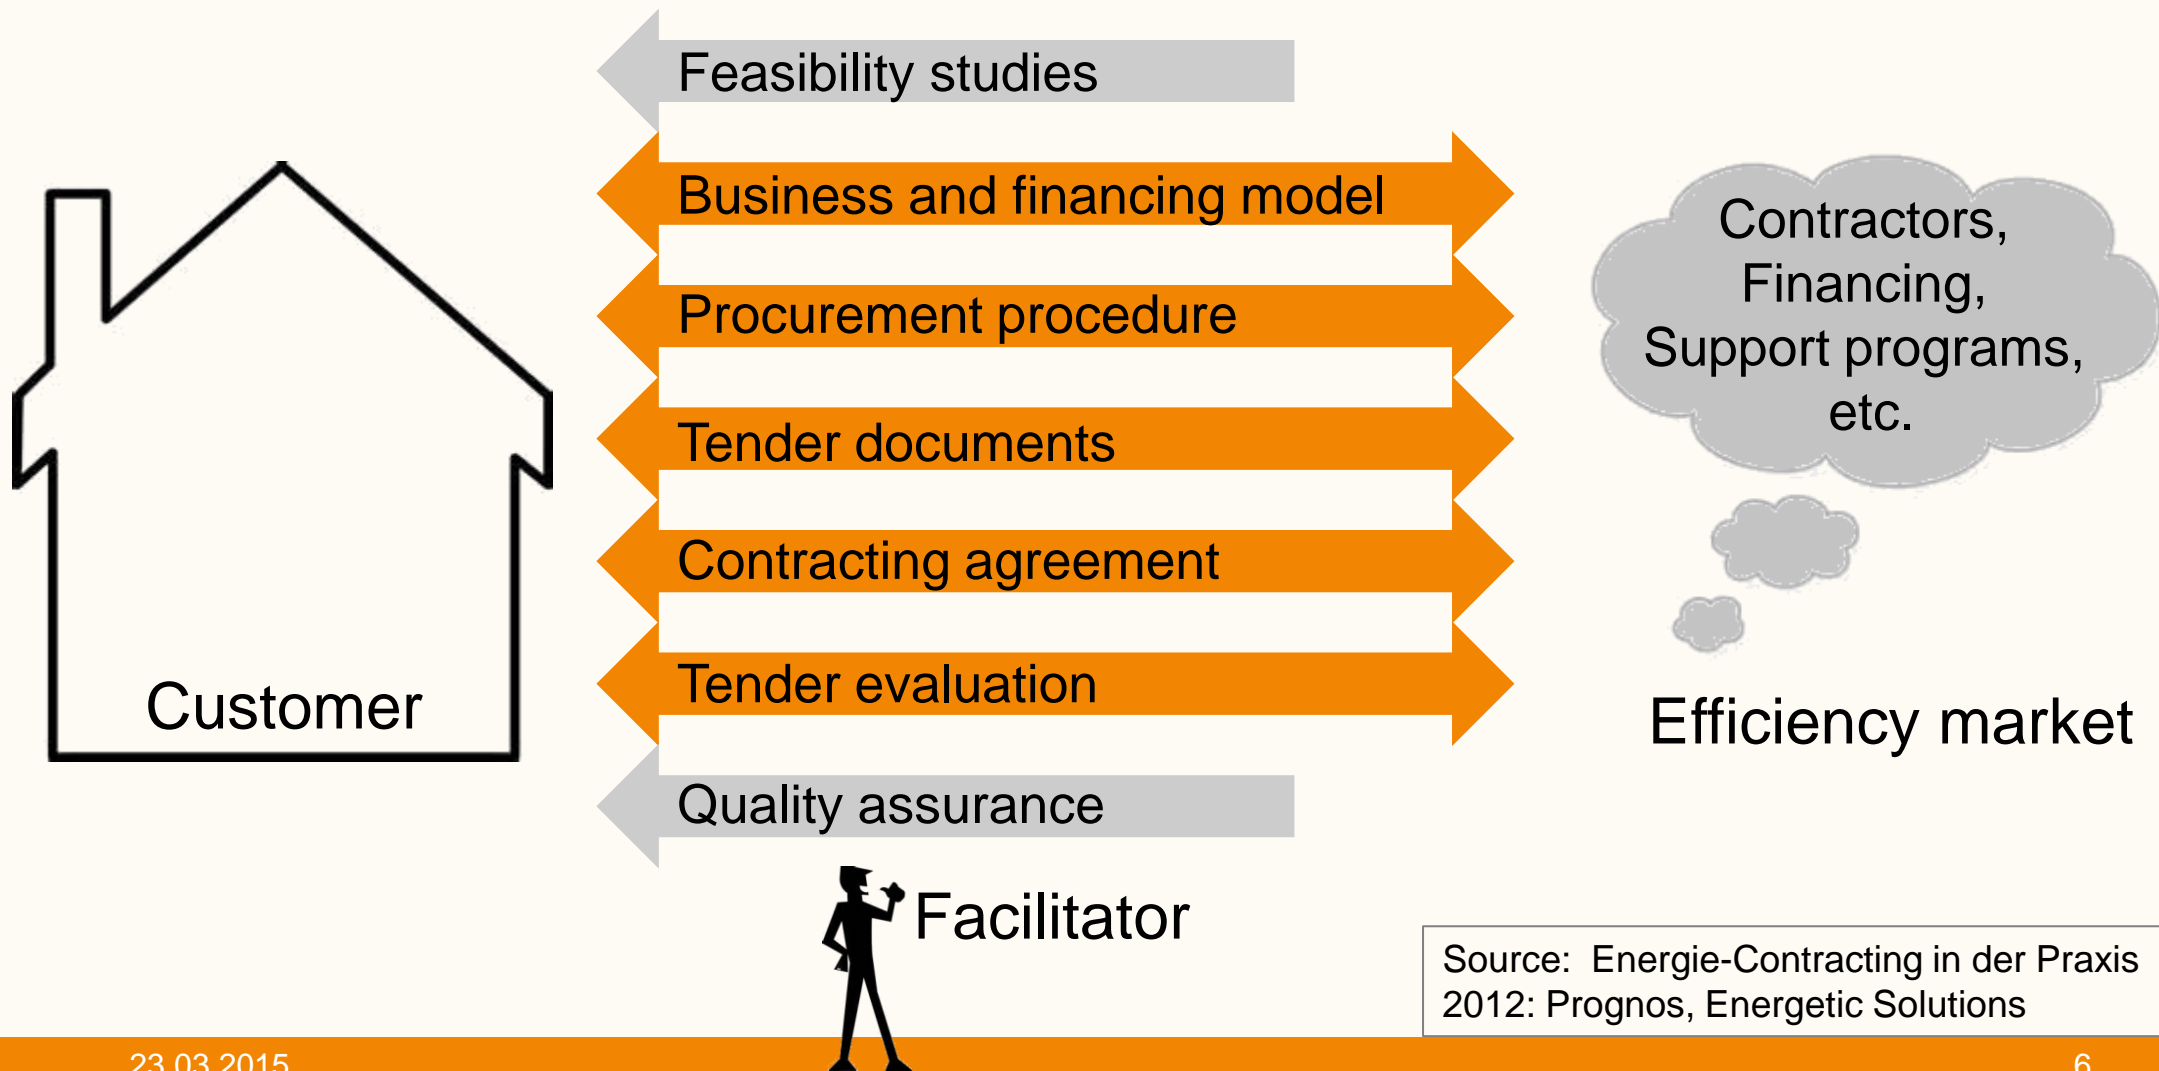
Feasibility studies

Business and financing model

Procurement procedure

Tender documents

Contracting agreement

Tender evaluation

Quality assurance

Customer

Contractors, Financing, Support programs, etc.

Efficiency market

Facilitator

Source: Energie-Contracting in der Praxis 2012: Prognos, Energetic Solutions

23.03.2015

6